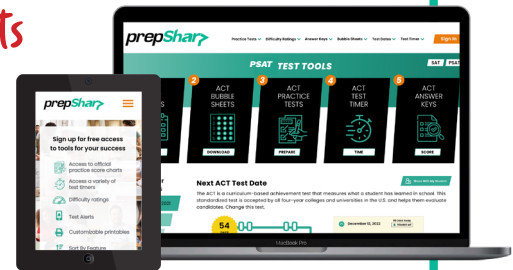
ts

prepShar

Practice Tests | Difficulty Ratings | Answer Keys | Bubble Sheets | Test Dates | Test Timer | Sign In

PSAT TEST TOOLS

SAT | PSAT

2 ACT BUBBLE SHEETS DOWNLOAD

3 ACT PRACTICE TESTS PREPARE

4 ACT TEST TIMER TIME

5 ACT ANSWER KEYS SCORE

Next ACT Test Date

The ACT is a curriculum-based achievement test that measures what a student has learned in school. This standardized test is accepted by all four-year colleges and universities in the U.S. and helps them evaluate candidates. Change this text.

54

December 10, 2022

MacBook Pro

prepShar

Sign up for free access to tools for your success

Access to official practice score charts

Access a variety of test timers

Difficulty ratings

Test Alerts

Customizable printables

Sort By Feature